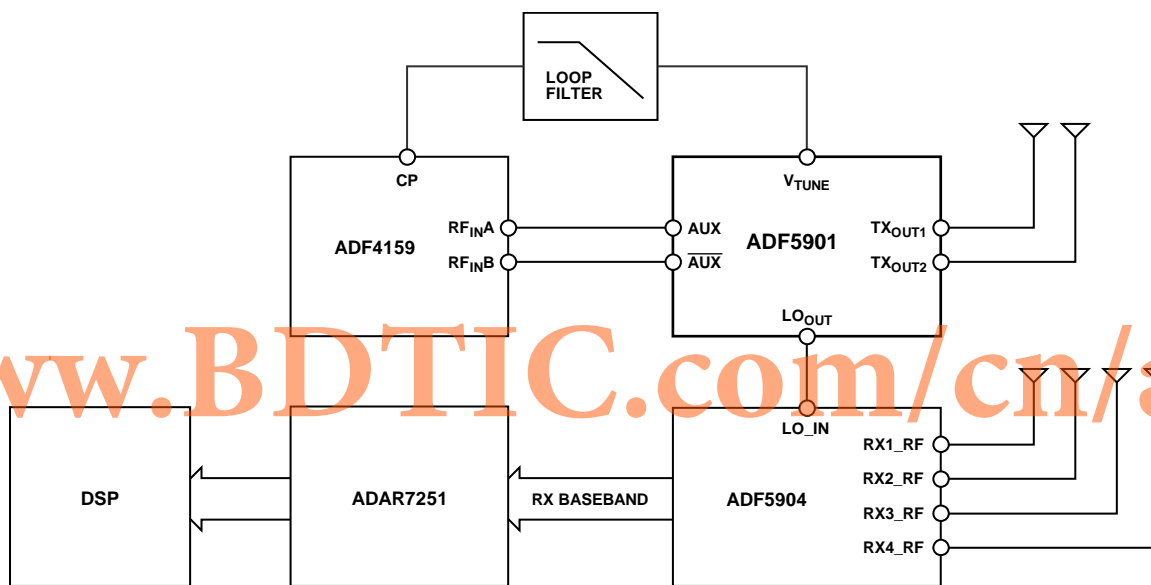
LOOP FILTER

CP

ADF4159

$RF_{IN}A$

$RF_{IN}B$

$V_{TUNE}$

AUX

$\overline{AUX}$

ADF5901

$TX_{OUT1}$

$TX_{OUT2}$

$LO_{OUT}$

www.BDTIC.com/cn/a

LO_IN

DSP

ADAR7251

RX BASEBAND

ADF5904

RX1_RF

RX2_RF

RX3_RF

RX4_RF